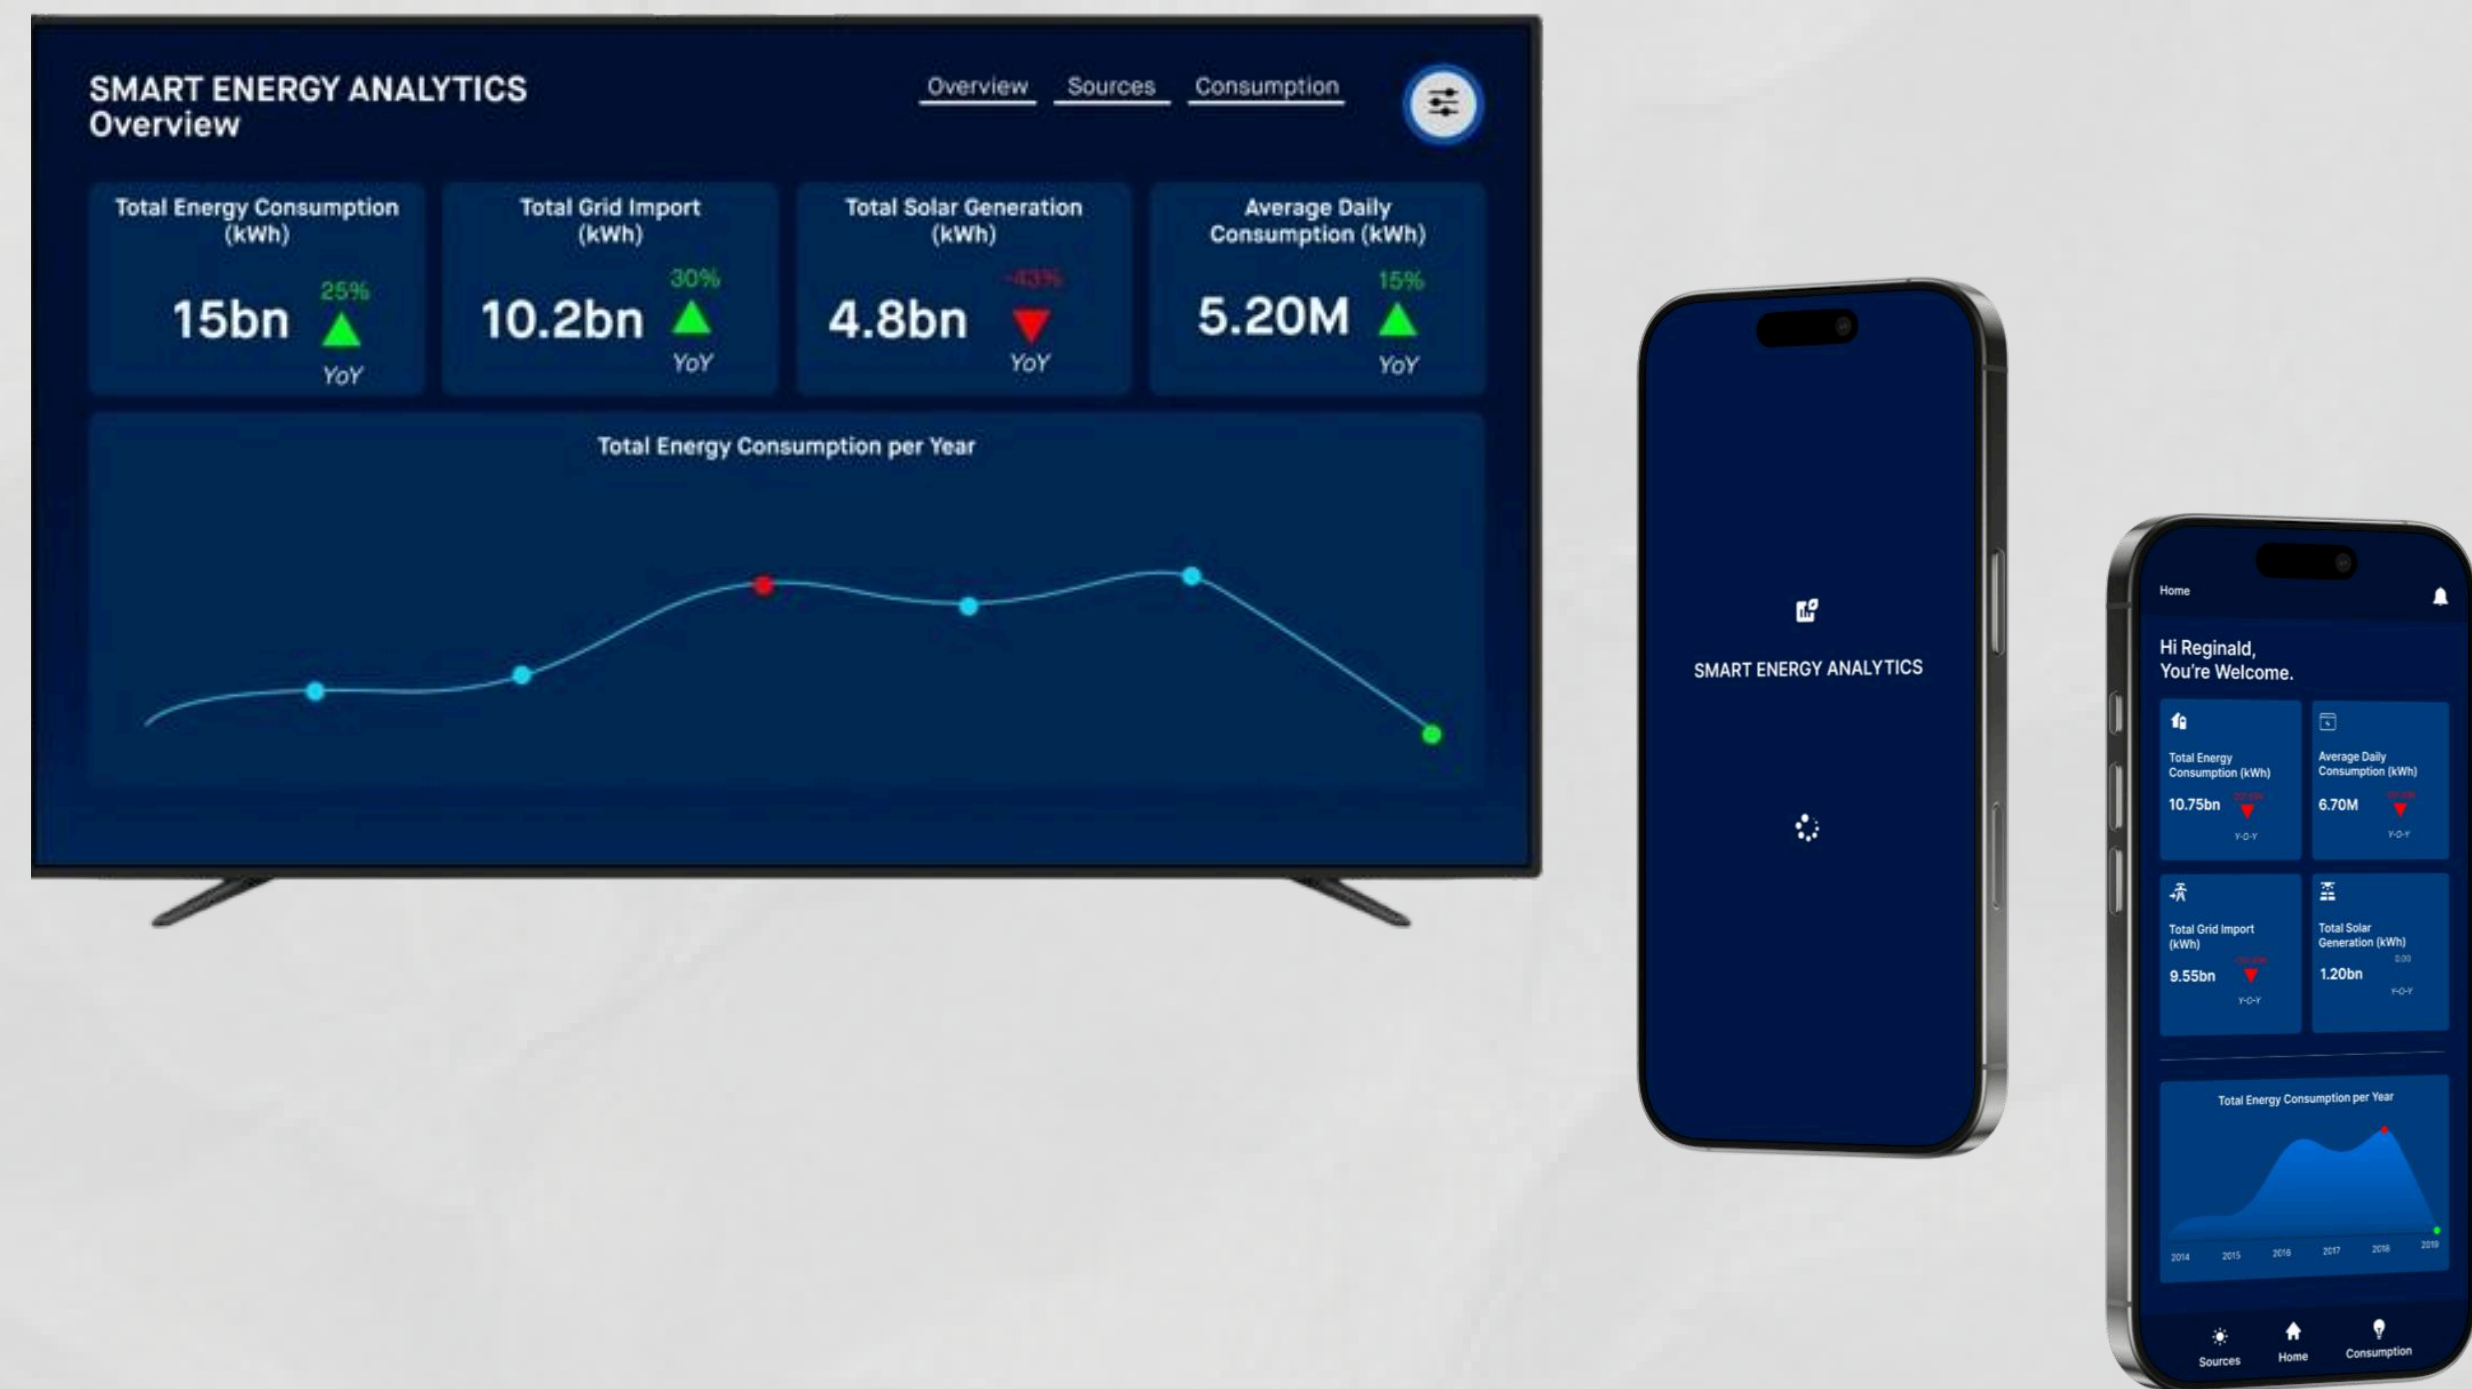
SMART ENERGY ANALYTICS
Overview

Overview Sources Consumption

Total Energy Consumption (kWh)
15bn 25% YoY

Total Grid Import (kWh)
10.2bn 30% YoY

Total Solar Generation (kWh)
4.8bn -43% YoY

Average Daily Consumption (kWh)
5.20M 15% YoY

Total Energy Consumption per Year

SMART ENERGY ANALYTICS

Home

Hi Reginald,
You're Welcome.

Total Energy Consumption (kWh)
10.75bn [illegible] Y-O-Y

Average Daily Consumption (kWh)
6.70M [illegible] Y-O-Y

Total Grid Import (kWh)
9.55bn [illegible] Y-O-Y

Total Solar Generation (kWh)
1.20bn 0.00 Y-O-Y

Total Energy Consumption per Year
2014 2015 2016 2017 2018 2019

Sources Home Consumption